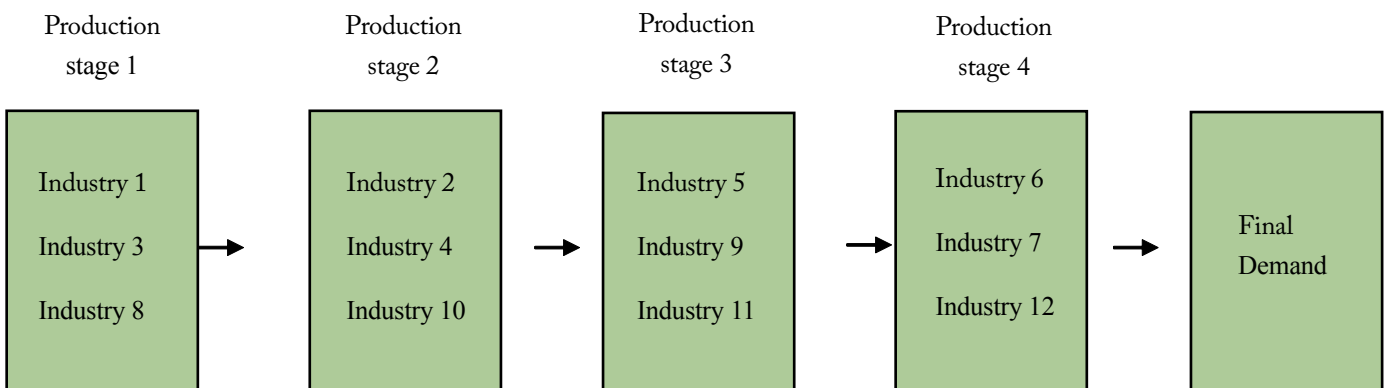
Production stage 1

Industry 1

Industry 3

Industry 8

Production stage 2

Industry 2

Industry 4

Industry 10

Production stage 3

Industry 5

Industry 9

Industry 11

Production stage 4

Industry 6

Industry 7

Industry 12

Final Demand